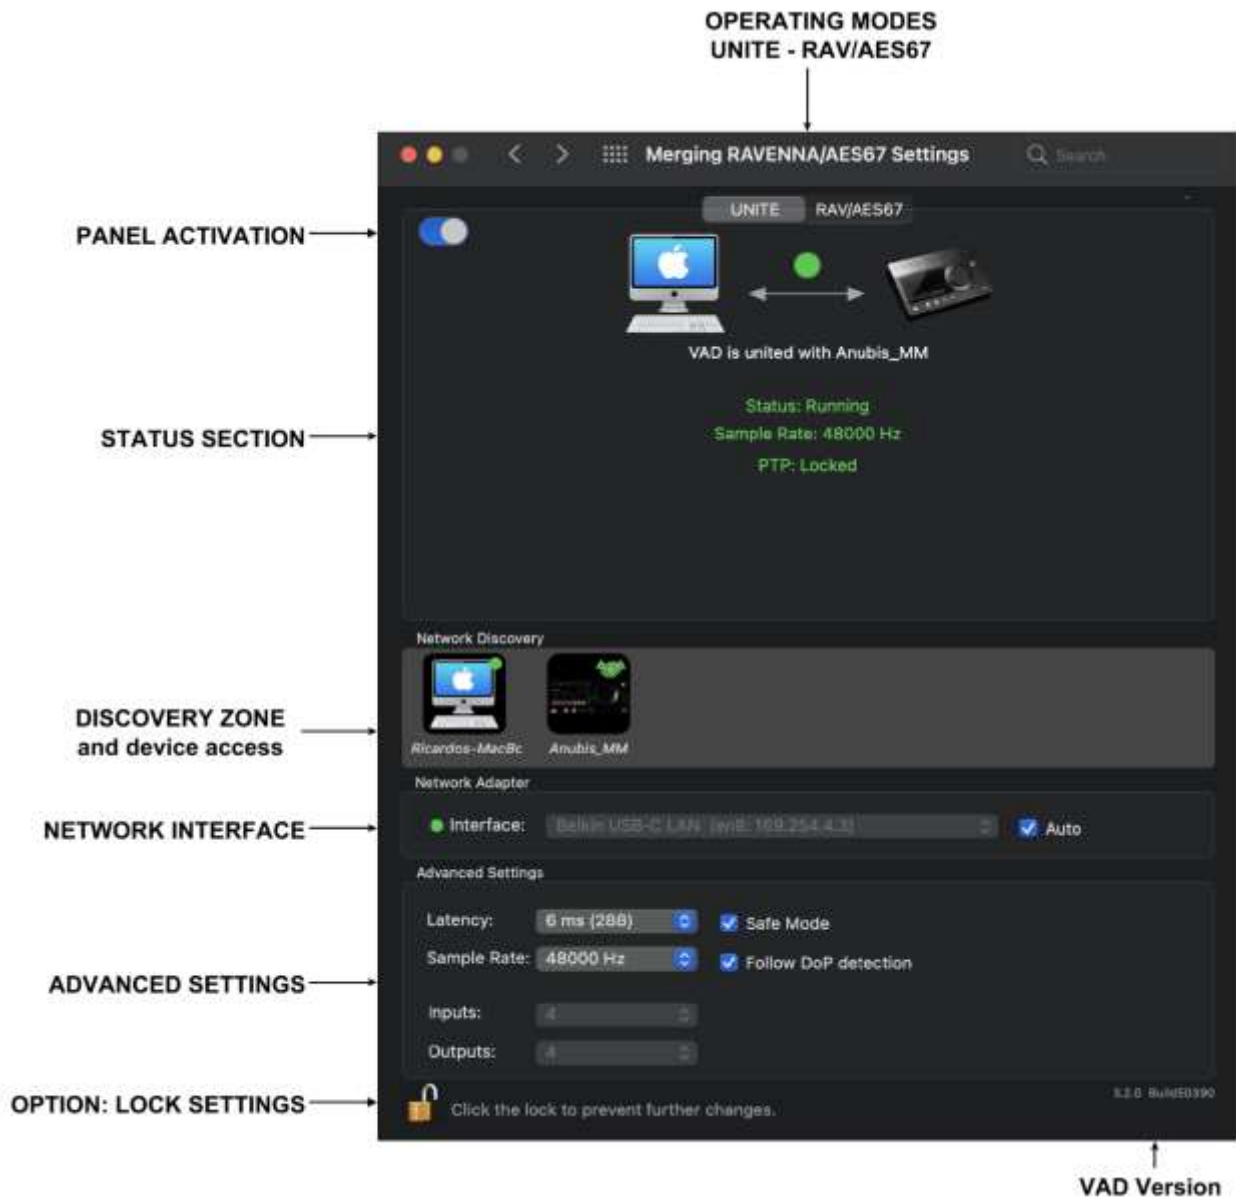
OPERATING MODES
UNITE - RAV/AES67

Merging RAVENNA/AES67 Settings

Search

UNITE RAV/AES67

PANEL ACTIVATION

VAD is united with Anubis_MM

STATUS SECTION

Status: Running
Sample Rate: 48000 Hz
PTP: Locked

Network Discovery

DISCOVERY ZONE
and device access

Ricardos-MacBc
Anubis_MM

Network Adapter

NETWORK INTERFACE

Interface: Belkin USB-C LAN (en8: 169.254.4.3)
Auto

Advanced Settings

ADVANCED SETTINGS

Latency: 6 ms (288)
Safe Mode
Sample Rate: 48000 Hz
Follow DoP detection
Inputs: 4
Outputs: 4

OPTION: LOCK SETTINGS

Click the lock to prevent further changes.

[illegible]

VAD Version